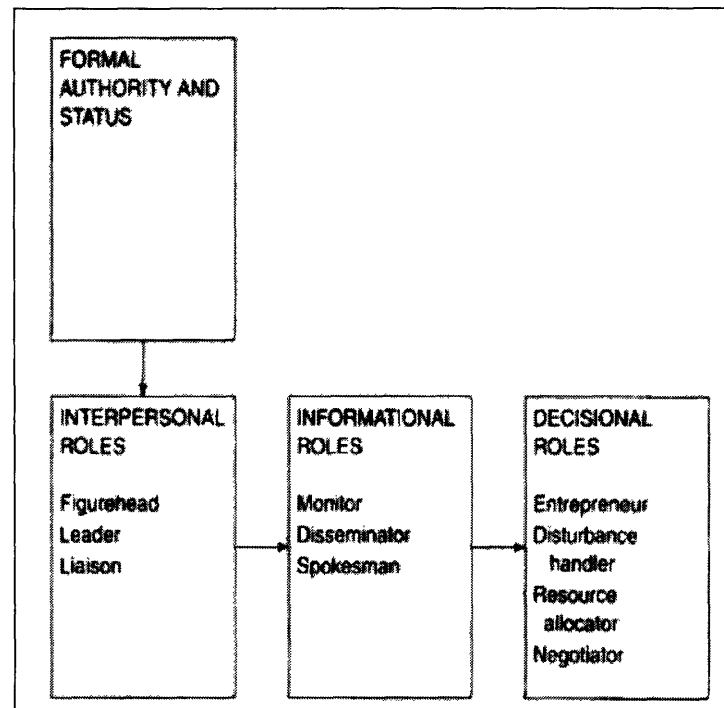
FORMAL AUTHORITY AND STATUS

INTERPERSONAL ROLES

Figurehead
Leader
Liaison

INFORMATIONAL ROLES

Monitor
Disseminator
Spokesman

DECISIONAL ROLES

Entrepreneur
Disturbance handler
Resource allocator
Negotiator